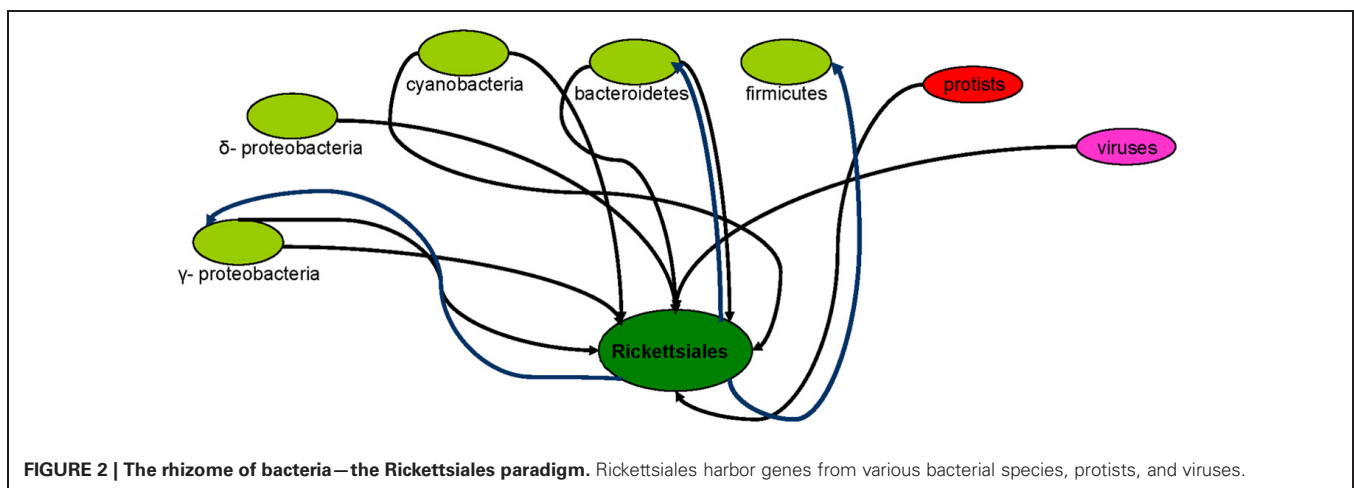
cyanobacteria

bacteroidetes

firmicutes

protists

δ- proteobacteria

viruses

γ- proteobacteria

Rickettsiales

**FIGURE 2 | The rhizome of bacteria—the Rickettsiales paradigm.** Rickettsiales harbor genes from various bacterial species, protists, and viruses.